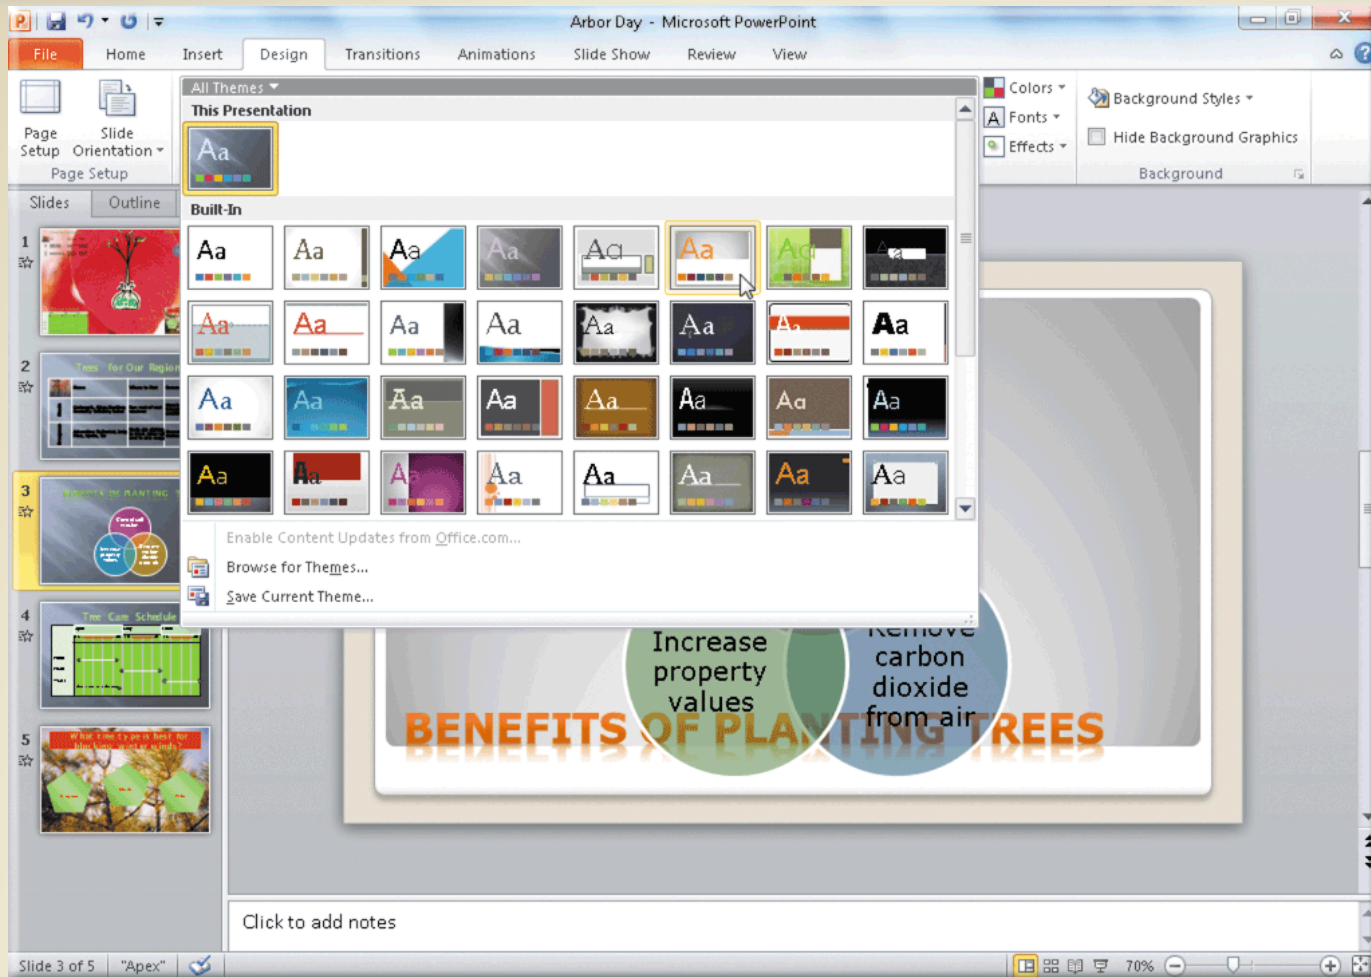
Arbor Day - Microsoft PowerPoint

File Home Insert Design Transitions Animations Slide Show Review View

Page Setup
Slide Orientation
Page Setup

All Themes
This Presentation
Aa
Built-In
Aa Aa Aa Aa Aa Aa Aa Aa
Aa Aa Aa Aa Aa Aa Aa Aa
Aa Aa Aa Aa Aa Aa Aa Aa
Aa Aa Aa Aa Aa Aa Aa Aa

Enable Content Updates from Office.com...
Browse for Themes...
Save Current Theme...

Colors
Fonts
Effects
Background Styles
Hide Background Graphics
Background

Slides Outline
1
2
3
4
5

Increase property values
Remove carbon dioxide from air
BENEFITS OF PLANTING TREES

Click to add notes

Slide 3 of 5 "Apex" 70%